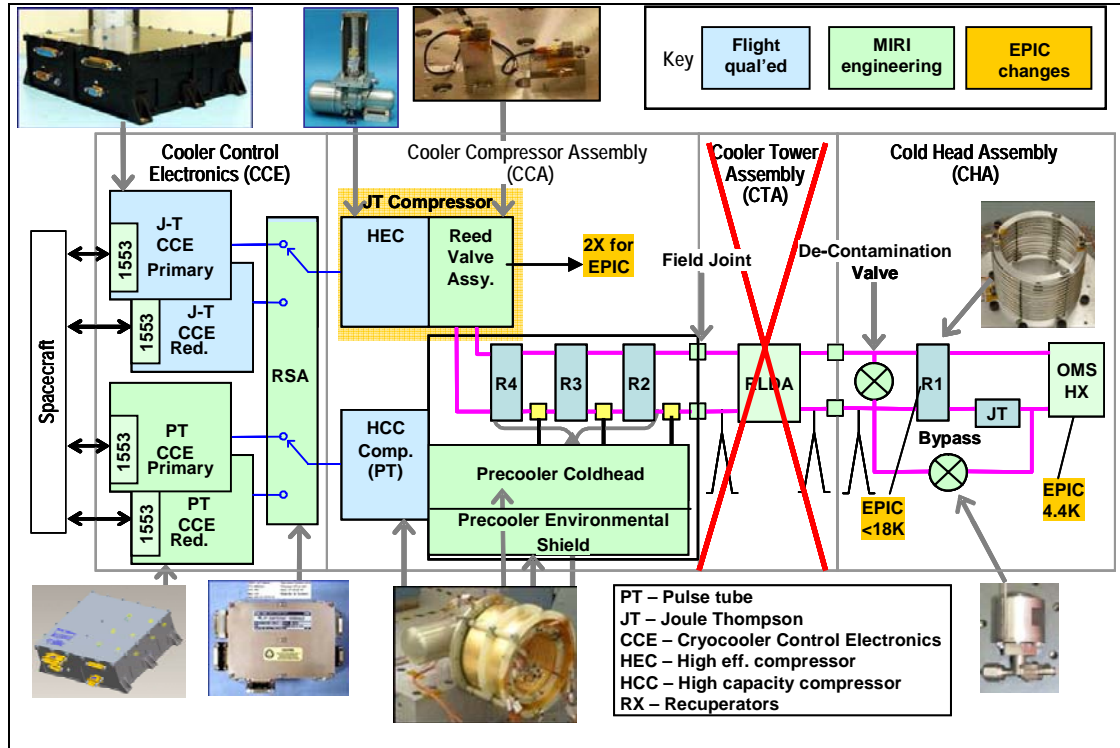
Key
Flight qual'ed
MIRI engineering
EPIC changes

Cooler Control Electronics (CCE)
Cooler Compressor Assembly (CCA)
Cooler Tower Assembly (CTA)
Cold Head Assembly (CHA)

JT Compressor
HEC
Reed Valve Assy.
2X for EPIC
Field Joint
De-Contamination Valve

J-T CCE Primary
1553
J-T CCE Red.
1553
RSA
Spacecraft
PT CCE Primary
1553
PT CCE Red.
1553

R4
R3
R2
PLDA
R1
OMS HX
JT
Bypass
HCC Comp. (PT)
Precooler Coldhead
Precooler Environmental Shield
EPIC <18K
EPIC 4.4K

PT – Pulse tube
JT – Joule Thompson
CCE – Cryocooler Control Electronics
HEC – High eff. compressor
HCC – High capacity compressor
RX – Recuperators